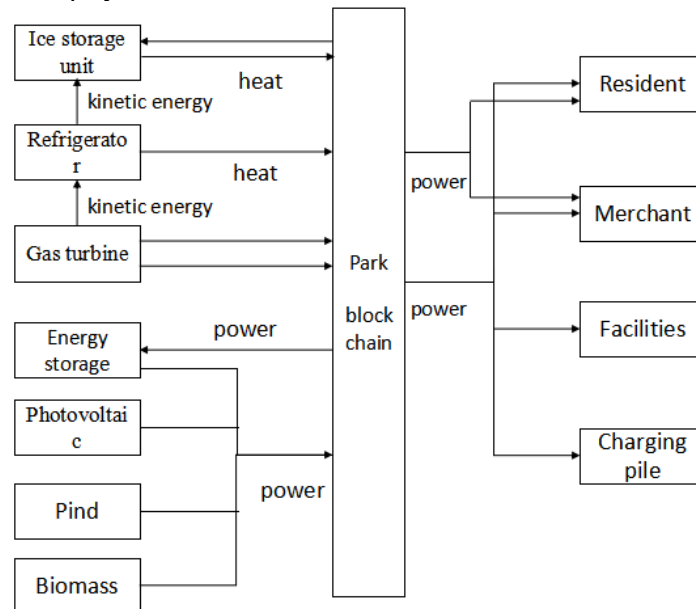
Ice storage unit

heat

kinetic energy

Refrigerato r

heat

kinetic energy

Gas turbine

Park

block chain

power

power

Resident

Merchant

Facilities

Charging pile

Energy storage

power

Photovoltai c

Pind

power

Biomass